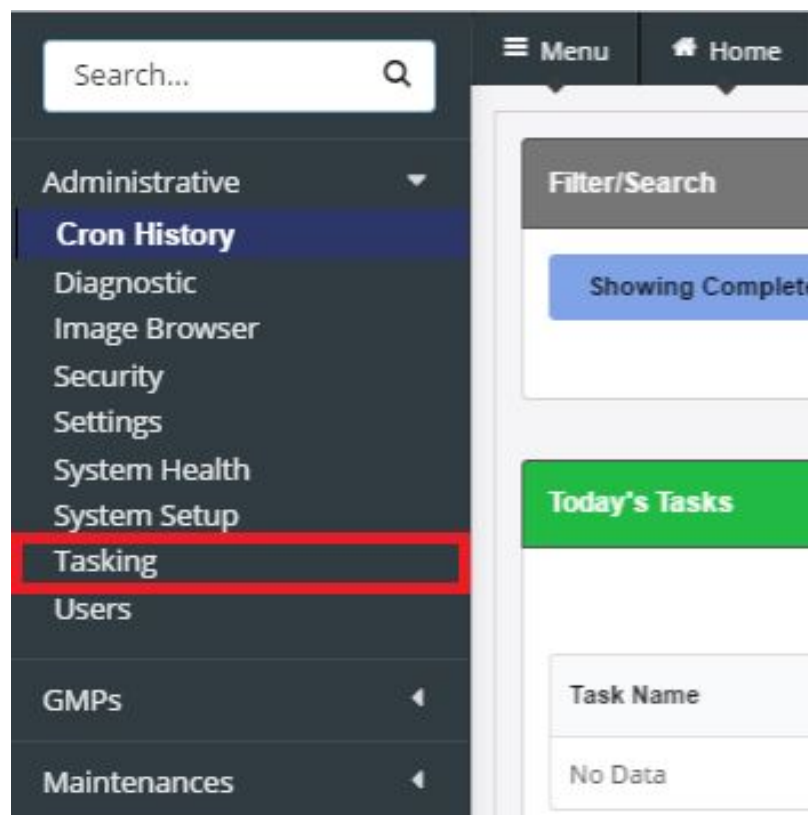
Search...

Administrative
Cron History
Diagnostic
Image Browser
Security
Settings
System Health
System Setup
Tasking
Users

GMPs

Maintenances

Menu
Home

Filter/Search

Showing Complet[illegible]

Today's Tasks

| Task Name |
|---|
| No Data |